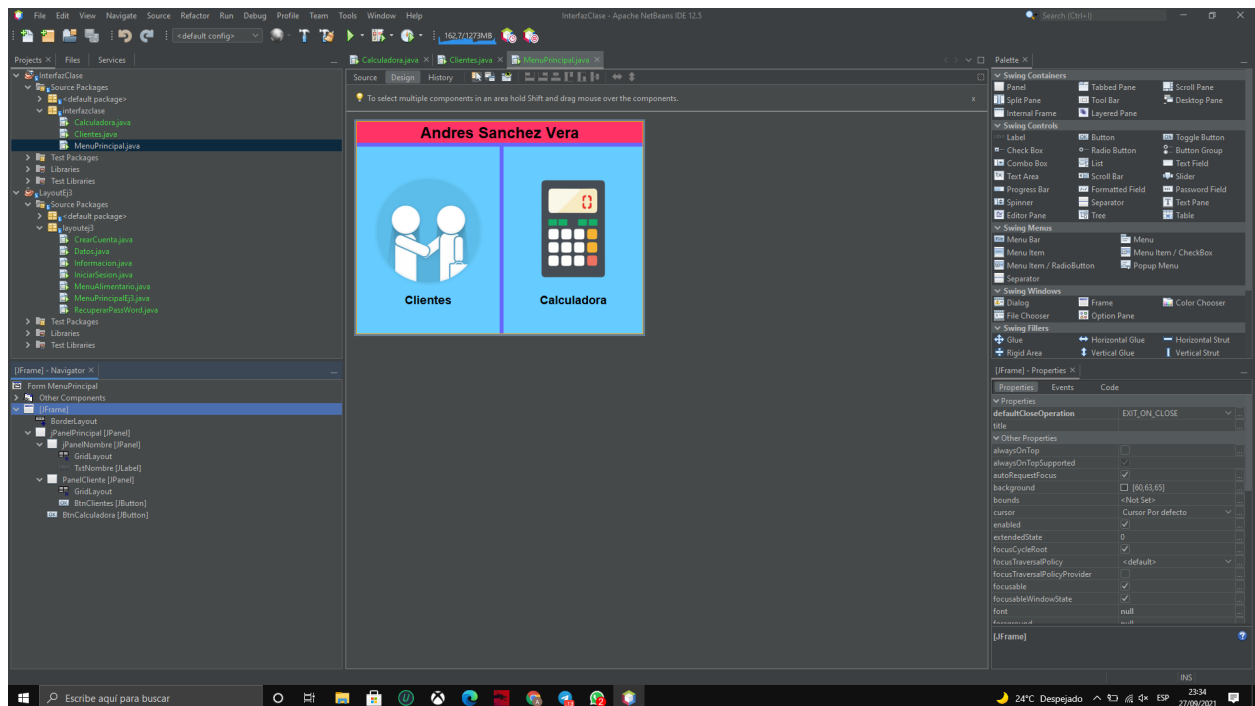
File Edit View Navigate Source Refactor Run Debug Profile Team Tools Window Help
InterfazClase - Apache NetBeans IDE 12.5
Search (Ctrl+I)
<default config>
162,7/1273MB

Projects × Files Services
InterfazClase
Source Packages
<default package>
interfazclase
Calculadora.java
Clientes.java
MenuPrincipal.java
Test Packages
Libraries
Test Libraries
LayoutEj3
Source Packages
<default package>
layoutej3
CrearCuenta.java
Datos.java
Informacion.java
IniciarSesion.java
MenuAlimentario.java
MenuPrincipalEj3.java
RecuperarPassWord.java
Test Packages
Libraries
Test Libraries

[JFrame] - Navigator ×
Form MenuPrincipal
Other Components
[JFrame]
BorderLayout
jPanelPrincipal [JPanel]
jPanelNombre [JPanel]
GridLayout
TxtNombre [JLabel]
PanelCliente [JPanel]
GridLayout
BtnClientes [JButton]
BtnCalculadora [JButton]

Calculadora.java × Clientes.java × MenuPrincipal.java ×
Source Design History
To select multiple components in an area hold Shift and drag mouse over the components.

Andres Sanchez Vera
Clientes
Calculadora

Palette ×
Swing Containers
Panel Tabbed Pane Scroll Pane
Split Pane Tool Bar Desktop Pane
Internal Frame Layered Pane
Swing Controls
Label Button Toggle Button
Check Box Radio Button Button Group
Combo Box List Text Field
Text Area Scroll Bar Slider
Progress Bar Formatted Field Password Field
Spinner Separator Text Pane
Editor Pane Tree Table
Swing Menus
Menu Bar Menu
Menu Item Menu Item / CheckBox
Menu Item / RadioButton Popup Menu
Separator
Swing Windows
Dialog Frame Color Chooser
File Chooser Option Pane
Swing Fillers
Glue Horizontal Glue Horizontal Strut
Rigid Area Vertical Glue Vertical Strut

[JFrame] - Properties ×
Properties Events Code
Properties
| defaultCloseOperation | EXIT_ON_CLOSE |
|---|---|
| title | |
Other Properties
| alwaysOnTop | |
|---|---|
| alwaysOnTopSupported | ✓ |
| autoRequestFocus | ✓ |
| background | [60,63,65] |
| bounds | <Not Set> |
| cursor | Cursor Por defecto |
| enabled | ✓ |
| extendedState | 0 |
| focusCycleRoot | ✓ |
| focusTraversalPolicy | <default> |
| focusTraversalPolicyProvider | |
| focusable | ✓ |
| focusableWindowState | ✓ |
| font | null |
[JFrame]

INS
Escribe aquí para buscar
24°C Despejado ESP 23:34 27/09/2021